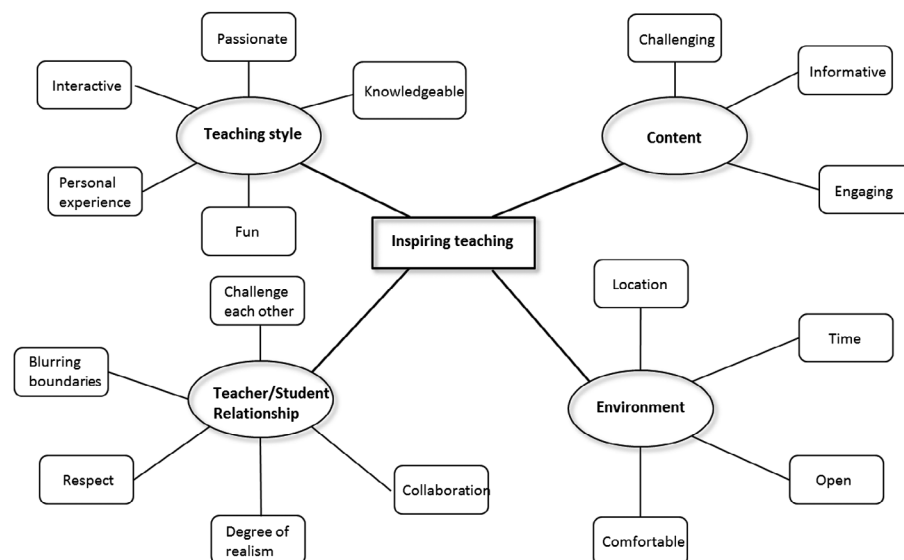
Passionate

Interactive

Knowledgeable

Teaching style

Personal experience

Fun

Challenging

Informative

Content

Engaging

Inspiring teaching

Challenge each other

Blurring boundaries

Teacher/Student Relationship

Respect

Collaboration

Degree of realism

Location

Time

Environment

Open

Comfortable